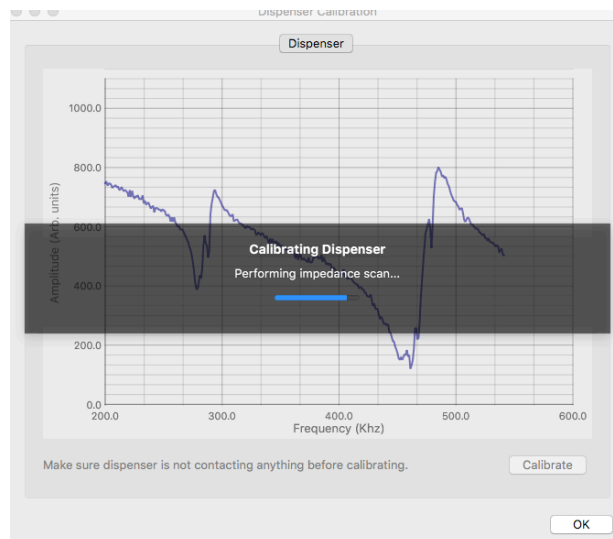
Dispenser Calibration

Dispenser

1000.0
800.0
600.0
400.0
200.0
0.0

Amplitude (Arb. units)

200.0
300.0
400.0
500.0
600.0

Frequency (Khz)

Calibrating Dispenser

Performing impedance scan...

Make sure dispenser is not contacting anything before calibrating.

Calibrate

OK